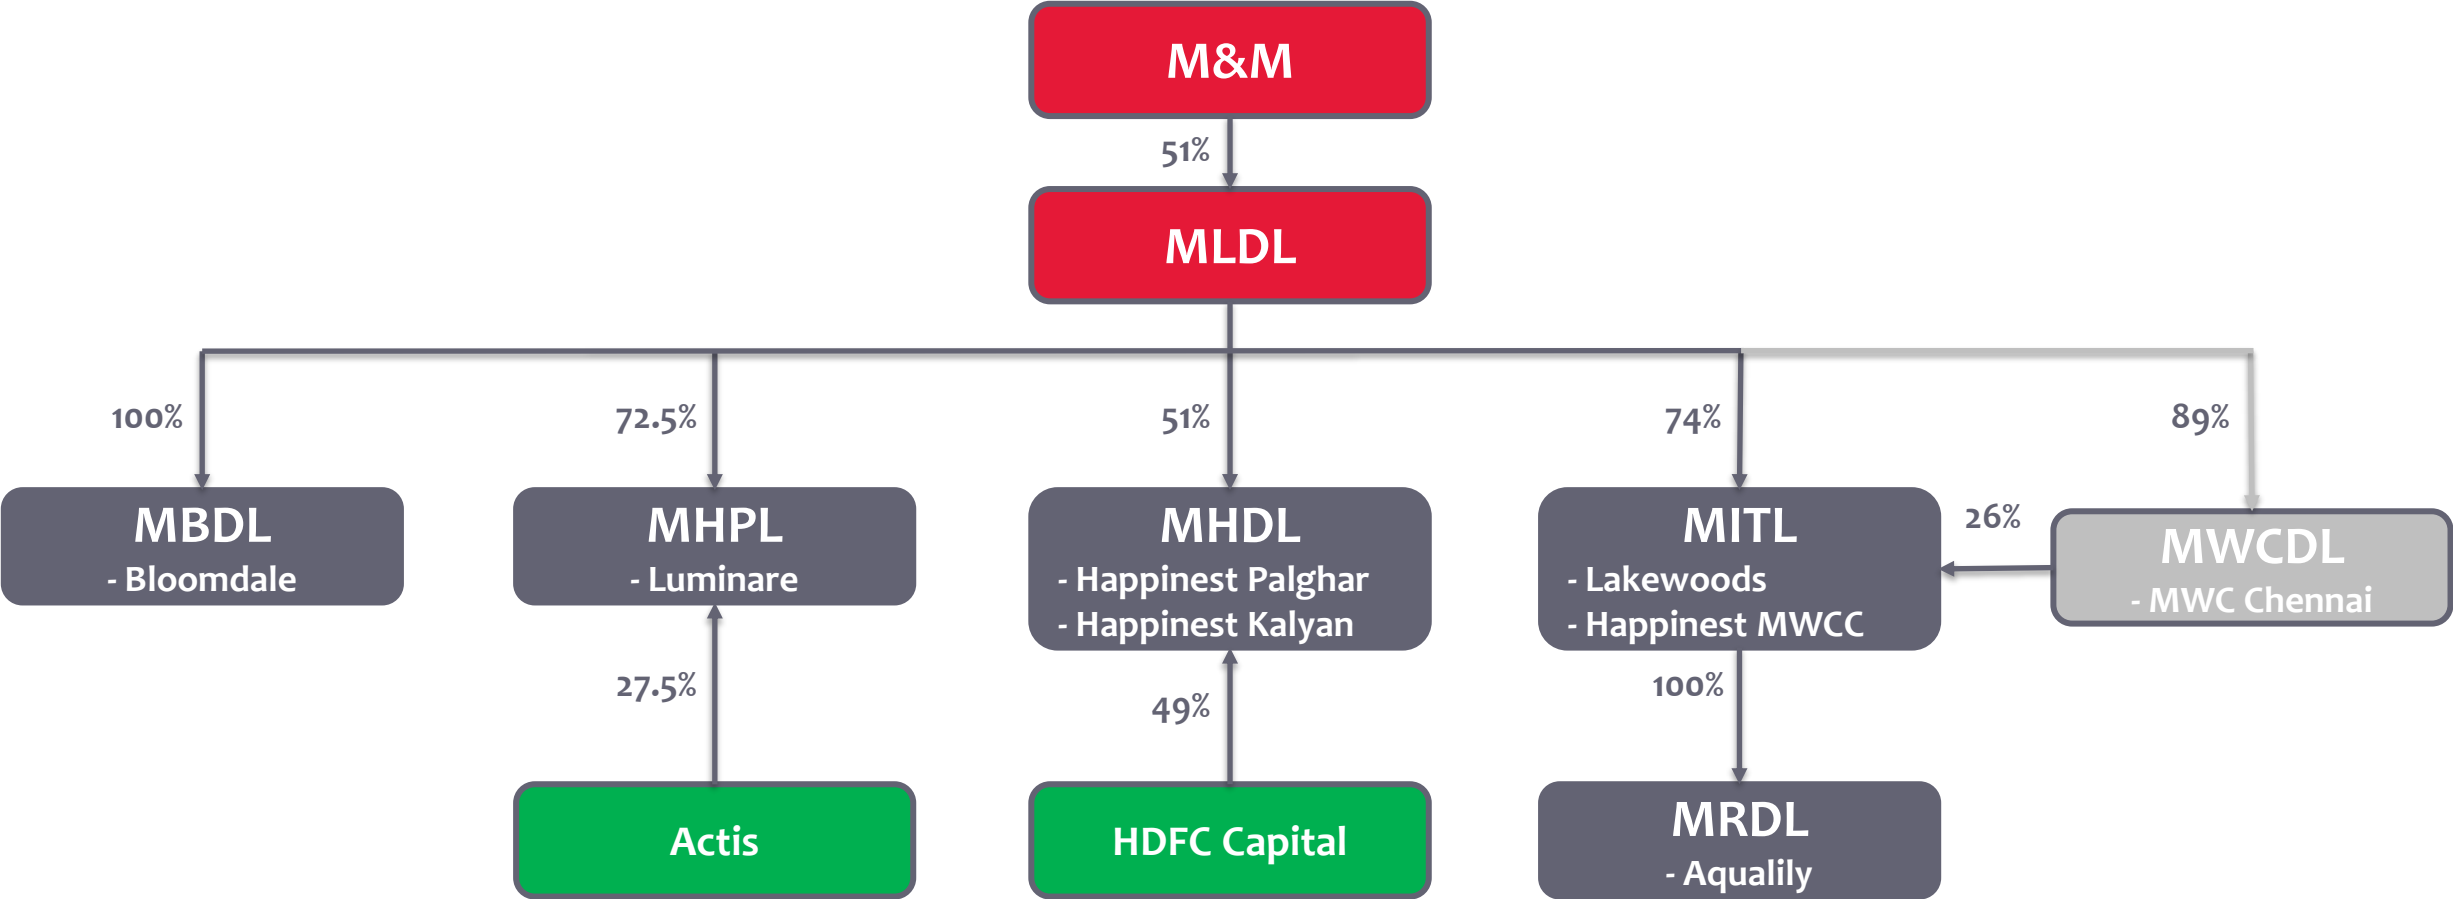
M&M

51%

MLDL

100%

72.5%

51%

74%

89%

MBDL
- Bloomdale

MHPL
- Luminare

MHDL
- Happinest Palghar
- Happinest Kalyan

MITL
- Lakewoods
- Happinest MWCC

26%

MWCDL
- MWC Chennai

27.5%

49%

100%

Actis

HDFC Capital

MRDL
- Aqualily